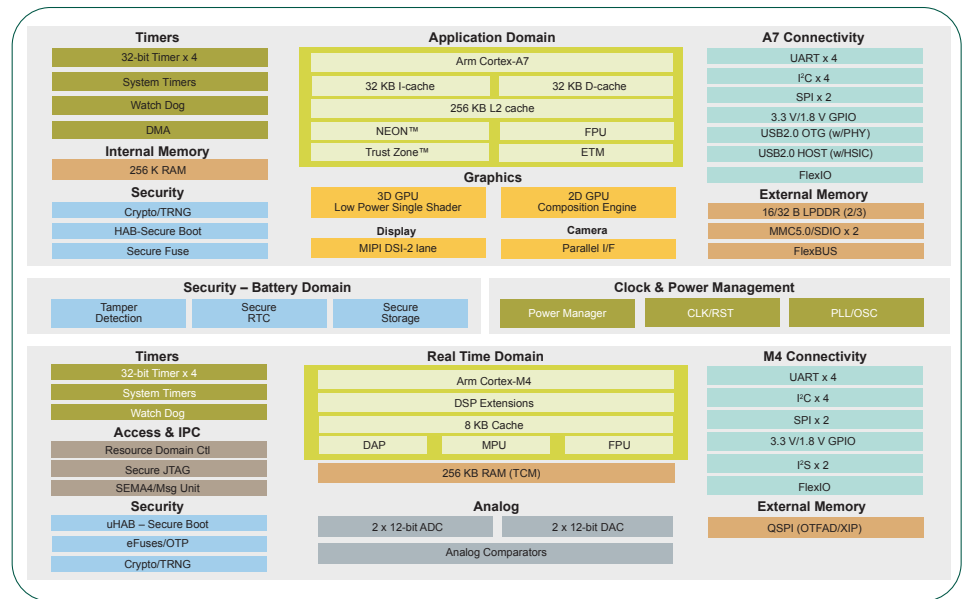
Timers
32-bit Timer x 4
System Timers
Watch Dog
DMA
Internal Memory
256 K RAM
Security
Crypto/TRNG
HAB-Secure Boot
Secure Fuse

Application Domain
Arm Cortex-A7
32 KB I-cache
32 KB D-cache
256 KB L2 cache
NEON™
FPU
Trust Zone™
ETM
Graphics
3D GPU Low Power Single Shader
2D GPU Composition Engine
Display
MIPI DSI-2 lane
Camera
Parallel I/F

A7 Connectivity
UART x 4
I$^2$C x 4
SPI x 2
3.3 V/1.8 V GPIO
USB2.0 OTG (w/PHY)
USB2.0 HOST (w/HSIC)
FlexIO
External Memory
16/32 B LPDDR (2/3)
MMC5.0/SDIO x 2
FlexBUS

Security – Battery Domain
Tamper Detection
Secure RTC
Secure Storage

Clock & Power Management
Power Manager
CLK/RST
PLL/OSC

Timers
32-bit Timer x 4
System Timers
Watch Dog
Access & IPC
Resource Domain Ctl
Secure JTAG
SEMA4/Msg Unit
Security
uHAB – Secure Boot
eFuses/OTP
Crypto/TRNG

Real Time Domain
Arm Cortex-M4
DSP Extensions
8 KB Cache
DAP
MPU
FPU
256 KB RAM (TCM)
Analog
2 x 12-bit ADC
2 x 12-bit DAC
Analog Comparators

M4 Connectivity
UART x 4
I$^2$C x 4
SPI x 2
3.3 V/1.8 V GPIO
I$^2$S x 2
FlexIO
External Memory
QSPI (OTFAD/XIP)